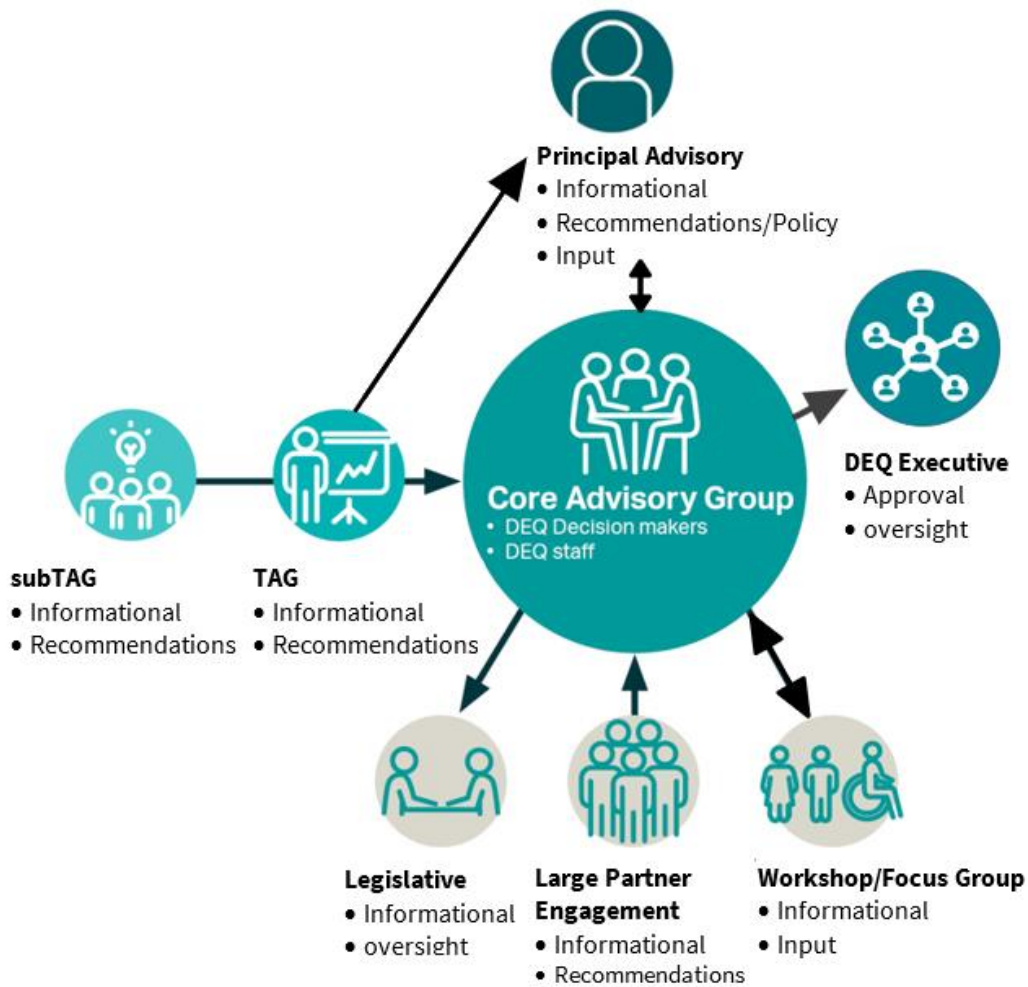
Principal Advisory
• Informational
• Recommendations/Policy
• Input

DEQ Executive
• Approval
• oversight

Core Advisory Group
• DEQ Decision makers
• DEQ staff

subTAG
• Informational
• Recommendations

TAG
• Informational
• Recommendations

Legislative
• Informational
• oversight

Large Partner Engagement
• Informational
• Recommendations

Workshop/Focus Group
• Informational
• Input